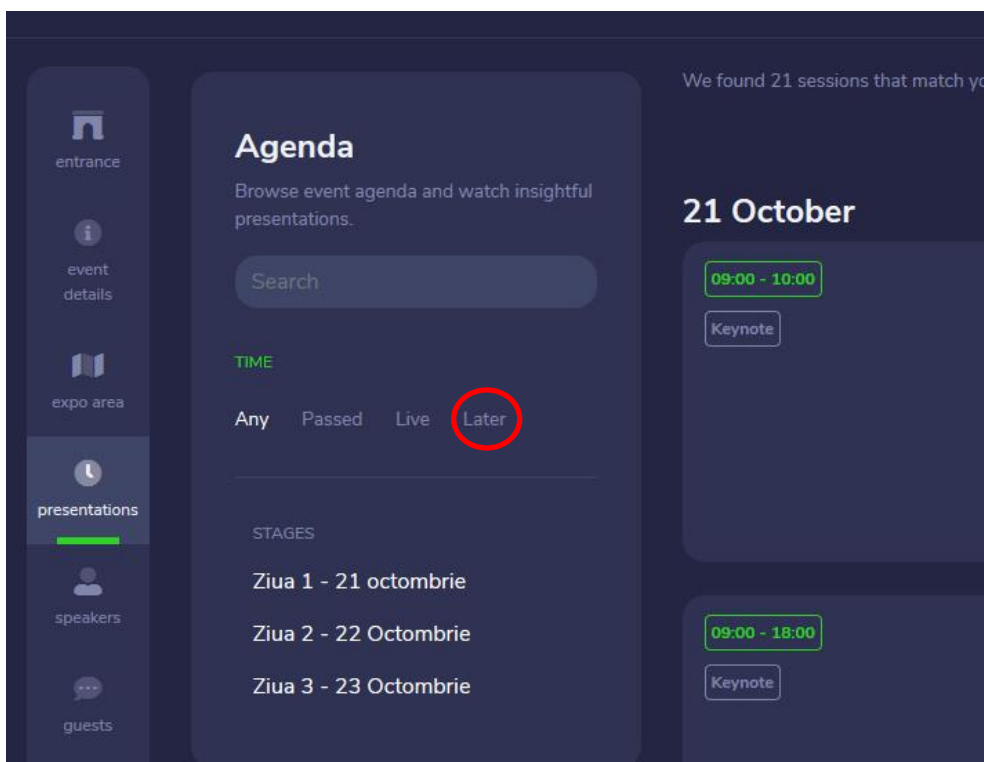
entrance

event details

expo area

presentations

speakers

guests

Agenda

Browse event agenda and watch insightful presentations.

Search

TIME

Any Passed Live Later

STAGES

Ziua 1 - 21 octombrie

Ziua 2 - 22 Octombrie

Ziua 3 - 23 Octombrie

We found 21 sessions that match y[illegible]

21 October

09:00 - 10:00

Keynote

09:00 - 18:00

Keynote